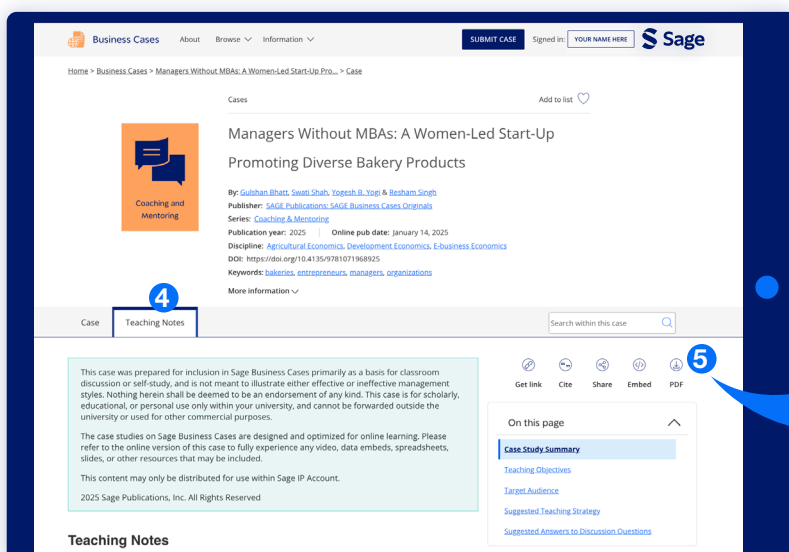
Business Cases About Browse Information SUBMIT CASE Signed in: YOUR NAME HERE Sage

Home > Business Cases > Managers Without MBAs: A Women-Led Start-Up Pro... > Case

Cases

Add to list

Coaching and Mentoring

Managers Without MBAs: A Women-Led Start-Up Promoting Diverse Bakery Products

By: Gulshan Bhatt, Swati Shah, Yogesh B. Yogi & Resham Singh
Publisher: SAGE Publications: SAGE Business Cases Originals
Series: Coaching & Mentoring
Publication year: 2025 | Online pub date: January 14, 2025
Discipline: Agricultural Economics, Development Economics, E-business Economics
DOI: https://doi.org/10.4135/9781071968925
Keywords: bakeries, entrepreneurs, managers, organizations

More information

4

Case Teaching Notes

Search within this case

This case was prepared for inclusion in Sage Business Cases primarily as a basis for classroom discussion or self-study, and is not meant to illustrate either effective or ineffective management styles. Nothing herein shall be deemed to be an endorsement of any kind. This case is for scholarly, educational, or personal use only within your university, and cannot be forwarded outside the university or used for other commercial purposes.

The case studies on Sage Business Cases are designed and optimized for online learning. Please refer to the online version of this case to fully experience any video, data embeds, spreadsheets, slides, or other resources that may be included.

This content may only be distributed for use within Sage IP Account.

2025 Sage Publications, Inc. All Rights Reserved

5

Get link Cite Share Embed PDF

On this page

Case Study Summary
Teaching Objectives
Target Audience
Suggested Teaching Strategy
Suggested Answers to Discussion Questions

Teaching Notes